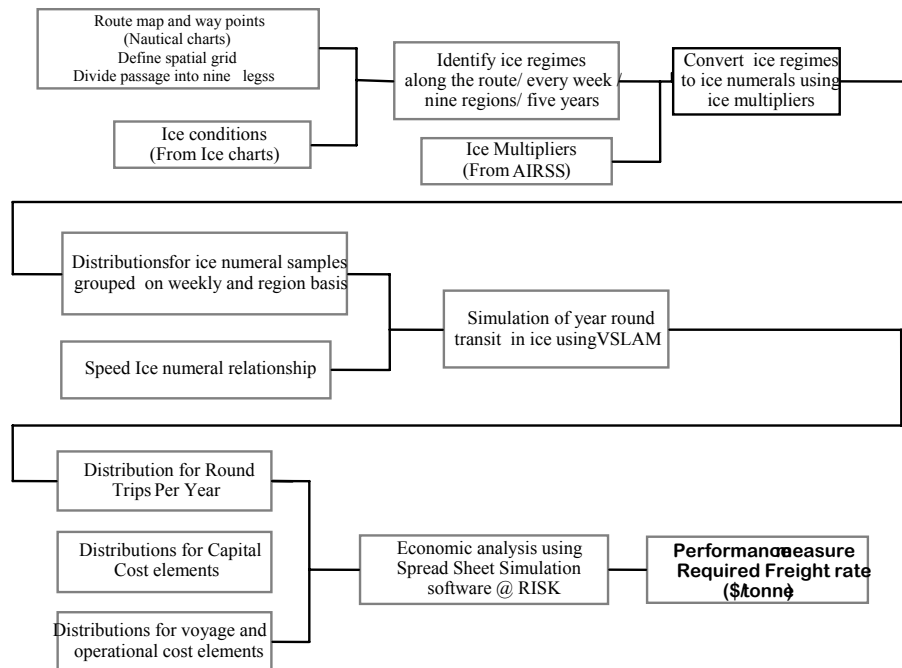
Route map and way points
(Nautical charts)
Define spatial grid
Divide passage into nine legss

Ice conditions
(From Ice charts)

Identify ice regimes along the route/ every week / nine regions/ five years

Ice Multipliers
(From AIRSS)

Convert ice regimes to ice numerals using ice multipliers

Distributionsfor ice numeral samples grouped on weekly and region basis

Speed Ice numeral relationship

Simulation of year round transit in ice usingVSLAM

Distribution for Round Trips Per Year

Distributions for Capital Cost elements

Distributions for voyage and operational cost elements

Economic analysis using Spread Sheet Simulation software @ RISK

Performancemeasure
Required Freight rate
($/tonne)